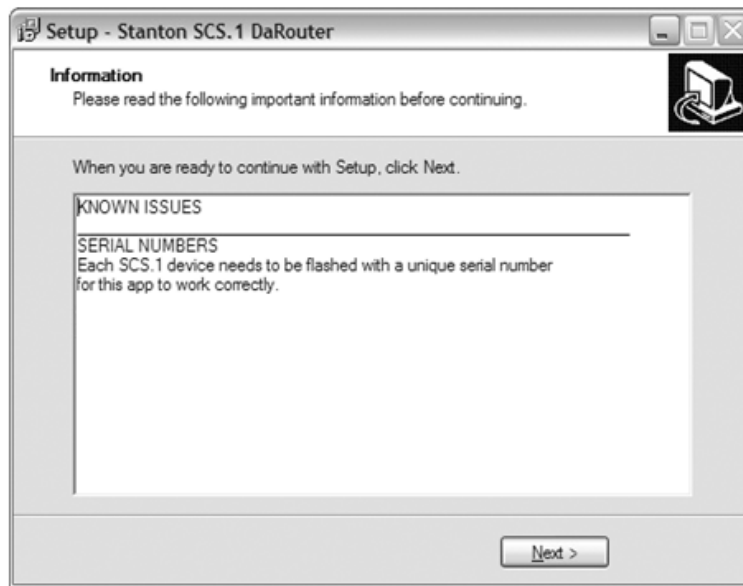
Setup - Stanton SCS.1 DaRouter

Information
Please read the following important information before continuing.

When you are ready to continue with Setup, click Next.

KNOWN ISSUES

SERIAL NUMBERS
Each SCS.1 device needs to be flashed with a unique serial number for this app to work correctly.

Next >